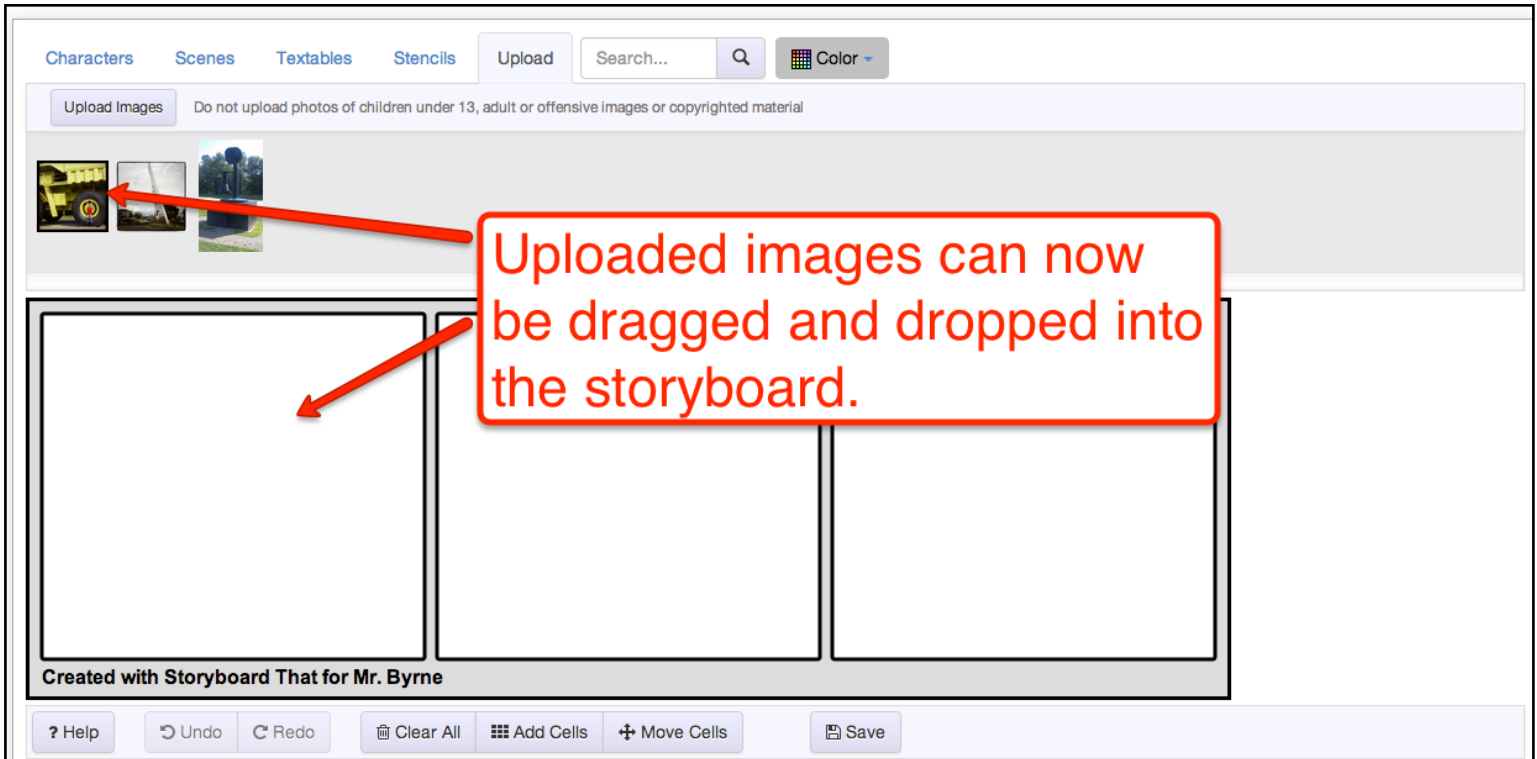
Characters Scenes Textables Stencils Upload Search... Color

Upload Images Do not upload photos of children under 13, adult or offensive images or copyrighted material

Uploaded images can now be dragged and dropped into the storyboard.

Created with Storyboard That for Mr. Byrne

? Help Undo Redo Clear All Add Cells Move Cells Save